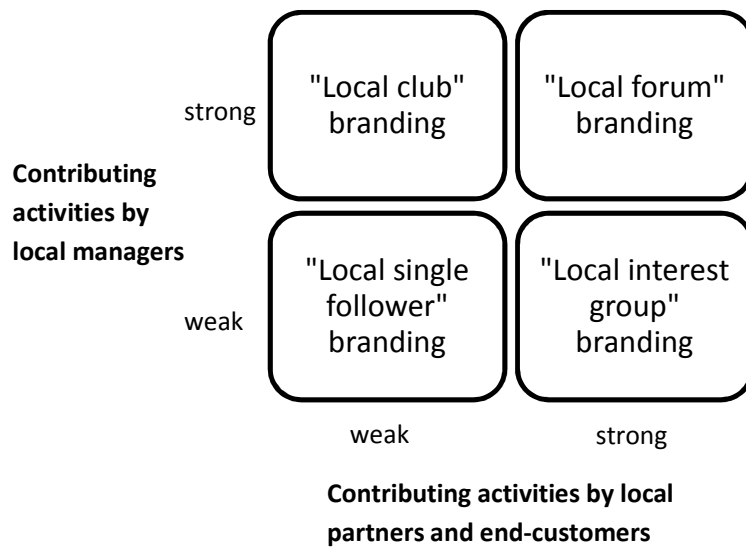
strong

"Local club" branding

"Local forum" branding

Contributing activities by local managers

weak

"Local single follower" branding

"Local interest group" branding

weak

strong

Contributing activities by local partners and end-customers